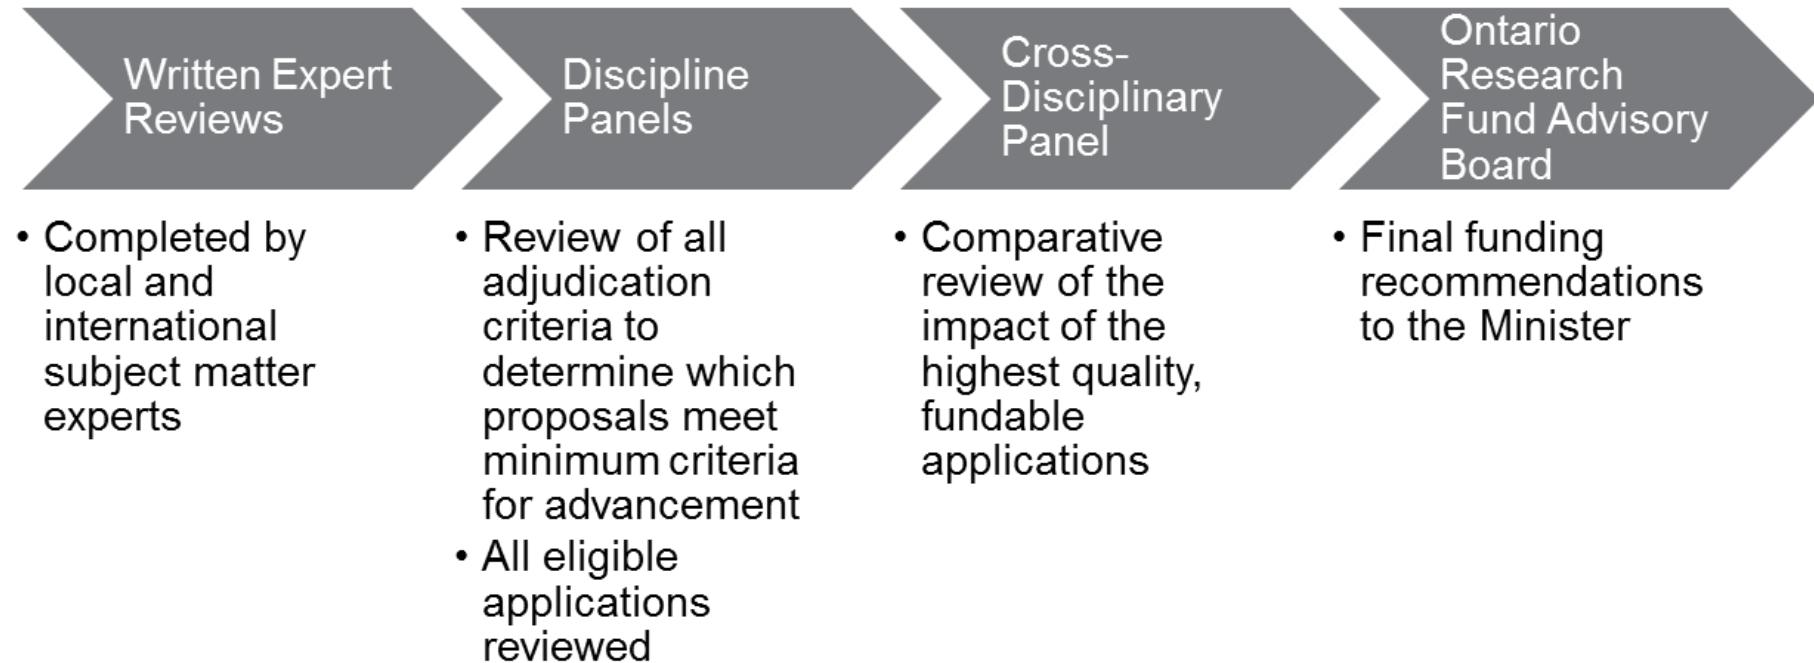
Written Expert Reviews

• Completed by local and international subject matter experts

Discipline Panels

• Review of all adjudication criteria to determine which proposals meet minimum criteria for advancement
• All eligible applications reviewed

Cross-Disciplinary Panel

• Comparative review of the impact of the highest quality, fundable applications

Ontario Research Fund Advisory Board

• Final funding recommendations to the Minister